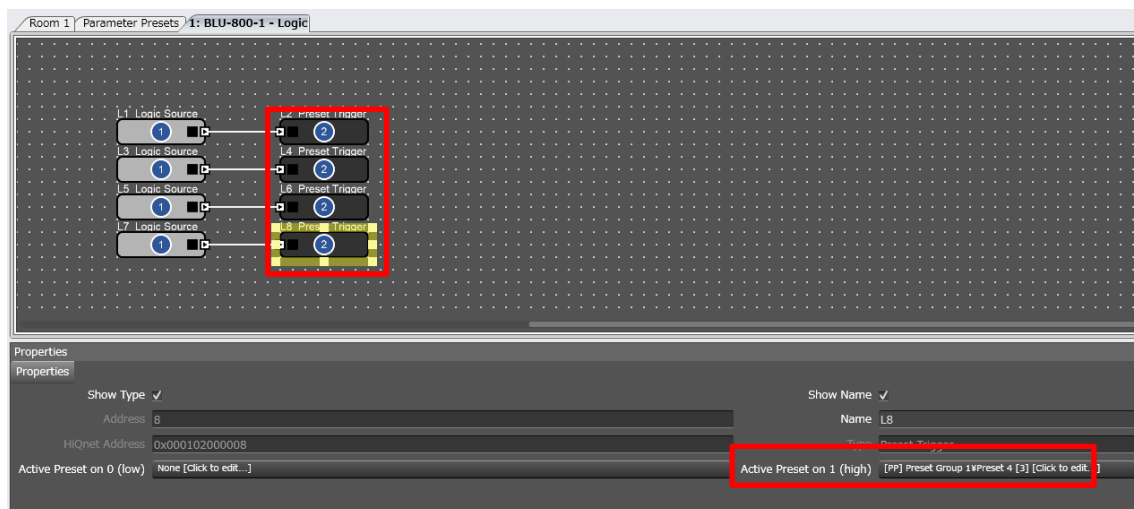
Room 1 | Parameter Presets | 1: BLU-800-1 - Logic

L1 Logic Source
1
L2 Preset Trigger
2
L3 Logic Source
1
L4 Preset Trigger
2
L5 Logic Source
1
L6 Preset Trigger
2
L7 Logic Source
1
L8 Preset Trigger
2

Properties
Properties
Show Type ✓
Address 8
HiQnet Address 0x000102000008
Active Preset on 0 (low) None [Click to edit...]
Show Name ✓
Name L8
Type Preset Trigger
Active Preset on 1 (high) [PP] Preset Group 1¥Preset 4 [3] [Click to edit...]